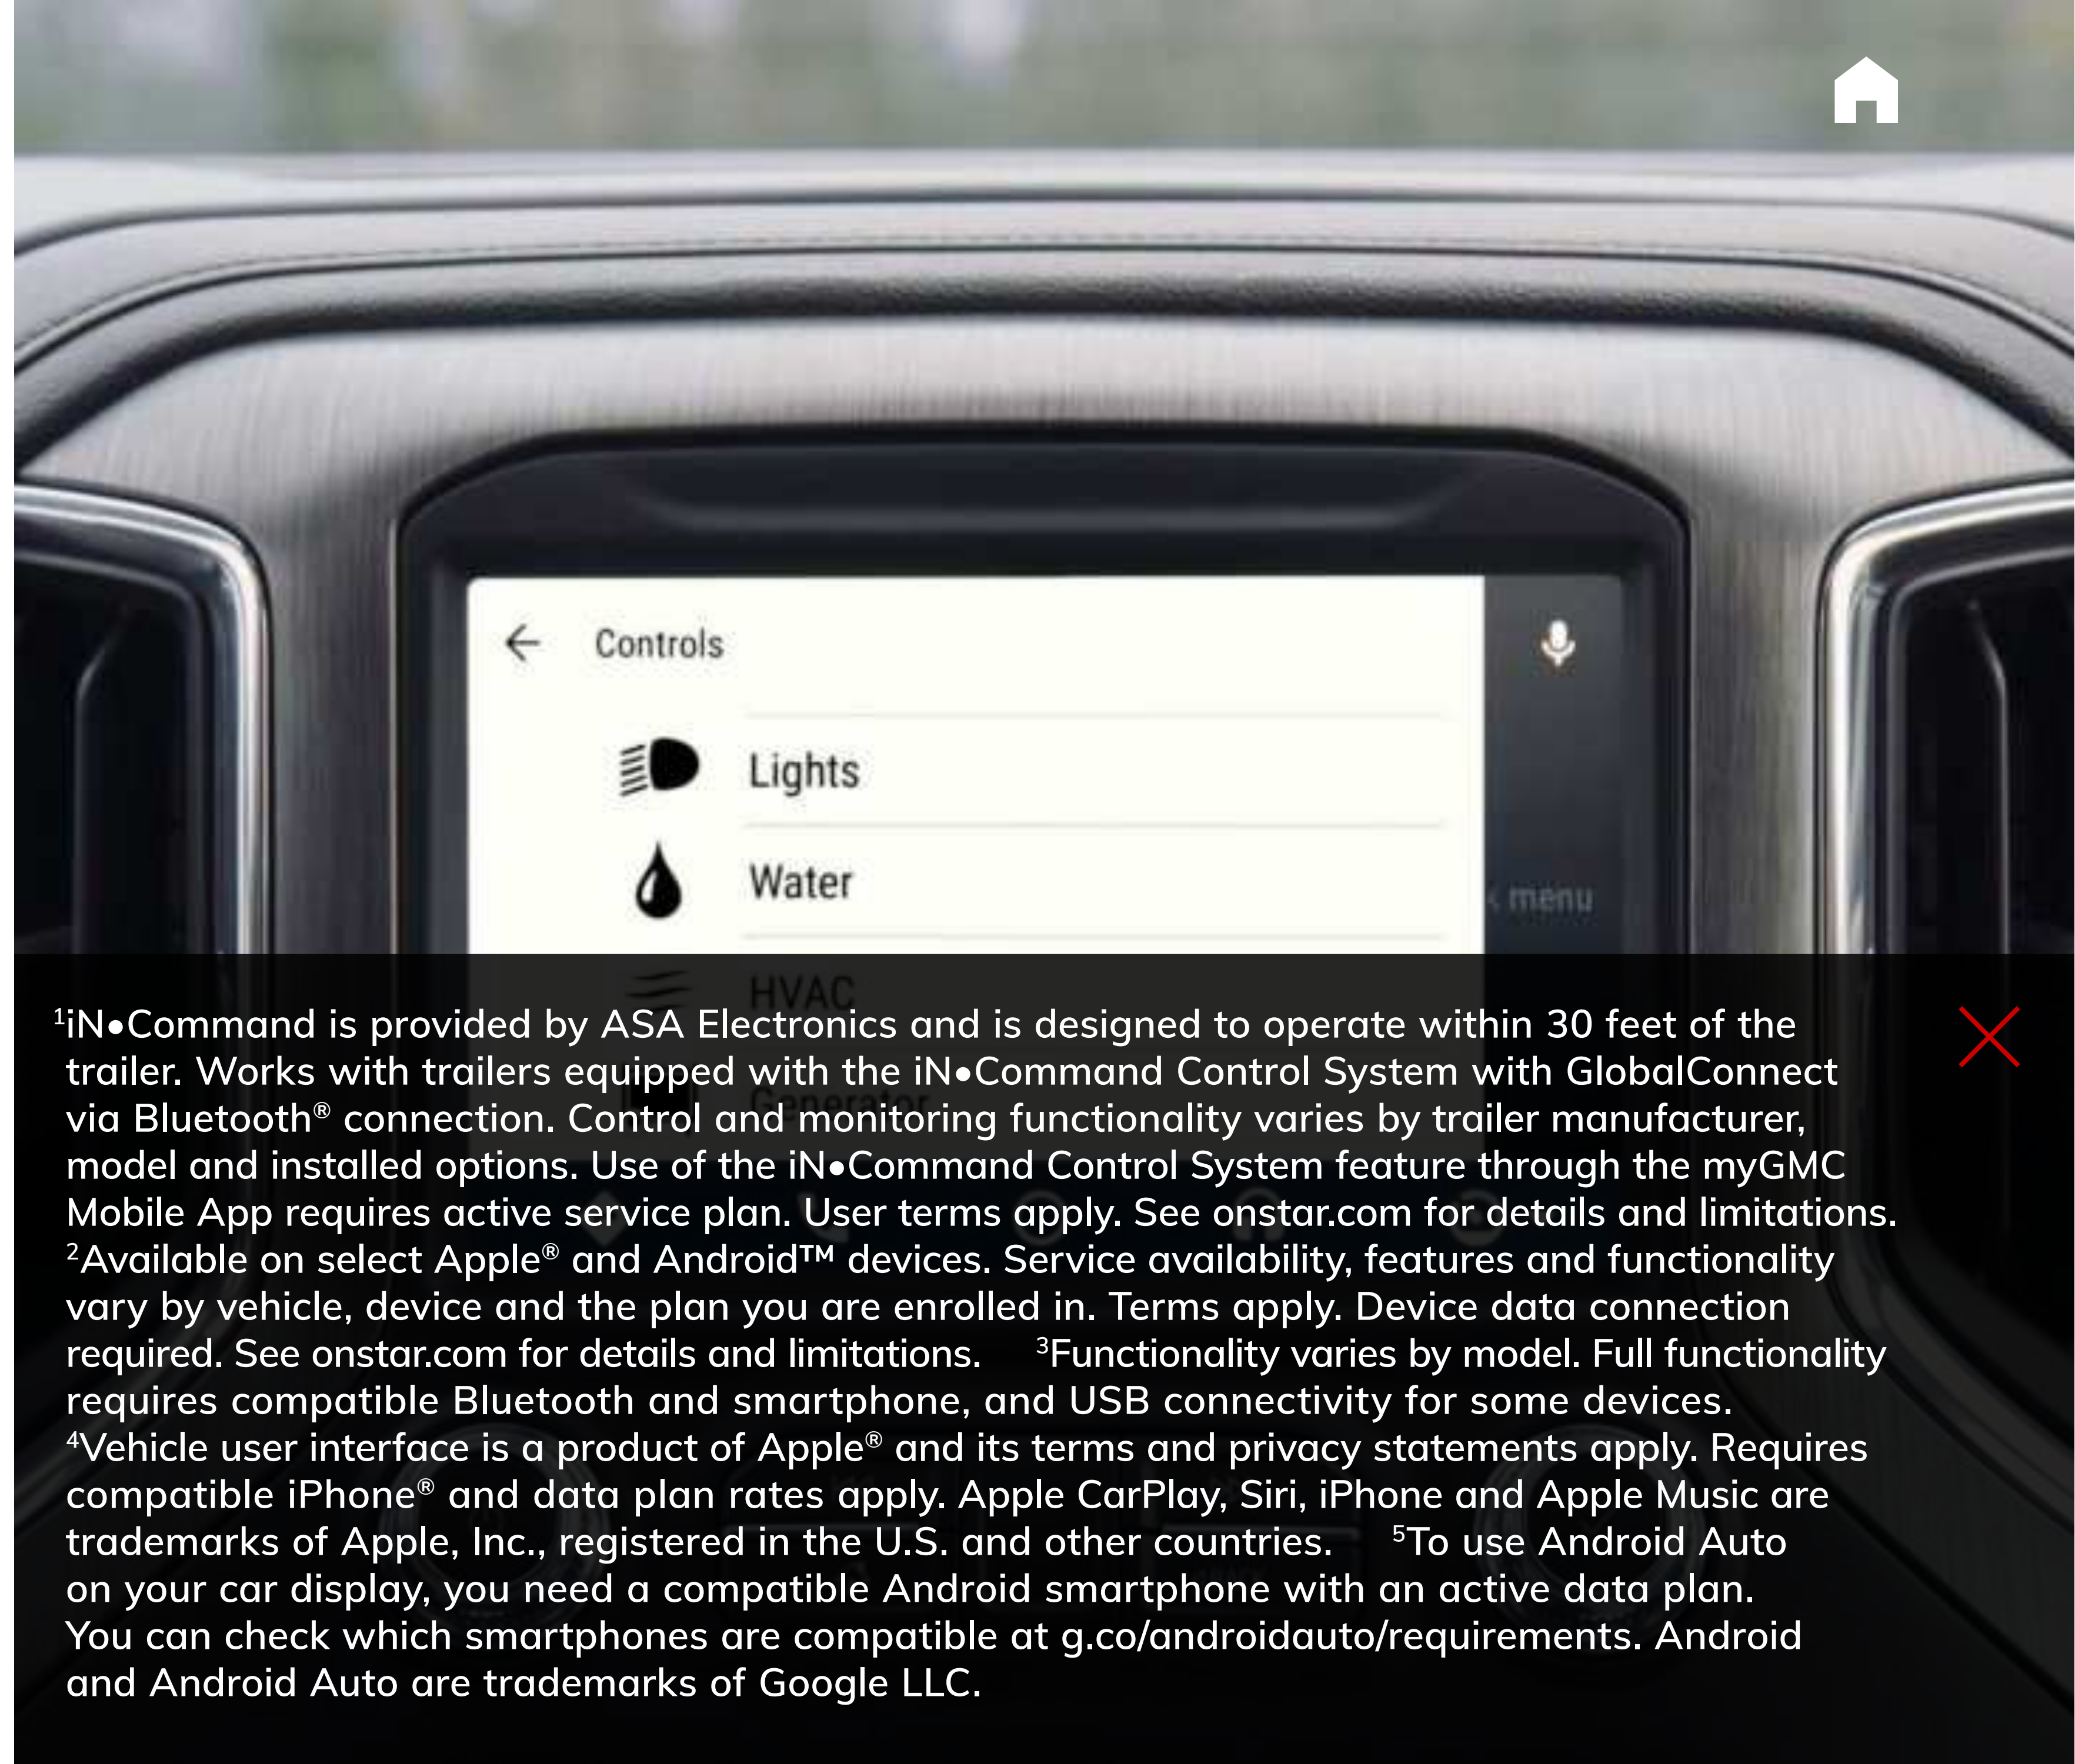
Controls

Lights

Water

menu

HVAC

$^1$iN•Command is provided by ASA Electronics and is designed to operate within 30 feet of the trailer. Works with trailers equipped with the iN•Command Control System with GlobalConnect via Bluetooth® connection. Control and monitoring functionality varies by trailer manufacturer, model and installed options. Use of the iN•Command Control System feature through the myGMC Mobile App requires active service plan. User terms apply. See onstar.com for details and limitations. $^2$Available on select Apple® and Android™ devices. Service availability, features and functionality vary by vehicle, device and the plan you are enrolled in. Terms apply. Device data connection required. See onstar.com for details and limitations. $^3$Functionality varies by model. Full functionality requires compatible Bluetooth and smartphone, and USB connectivity for some devices. $^4$Vehicle user interface is a product of Apple® and its terms and privacy statements apply. Requires compatible iPhone® and data plan rates apply. Apple CarPlay, Siri, iPhone and Apple Music are trademarks of Apple, Inc., registered in the U.S. and other countries. $^5$To use Android Auto on your car display, you need a compatible Android smartphone with an active data plan. You can check which smartphones are compatible at g.co/androidauto/requirements. Android and Android Auto are trademarks of Google LLC.